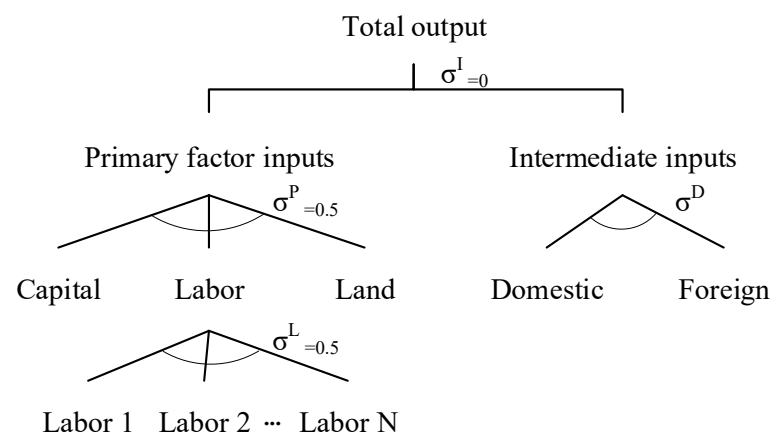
Total output

$\sigma^{I}{}_{=0}$

Primary factor inputs

$\sigma^{P}{}_{=0.5}$

Intermediate inputs

$\sigma^{D}$

Capital Labor Land

Domestic Foreign

$\sigma^{L}{}_{=0.5}$

Labor 1 Labor 2 ··· Labor N